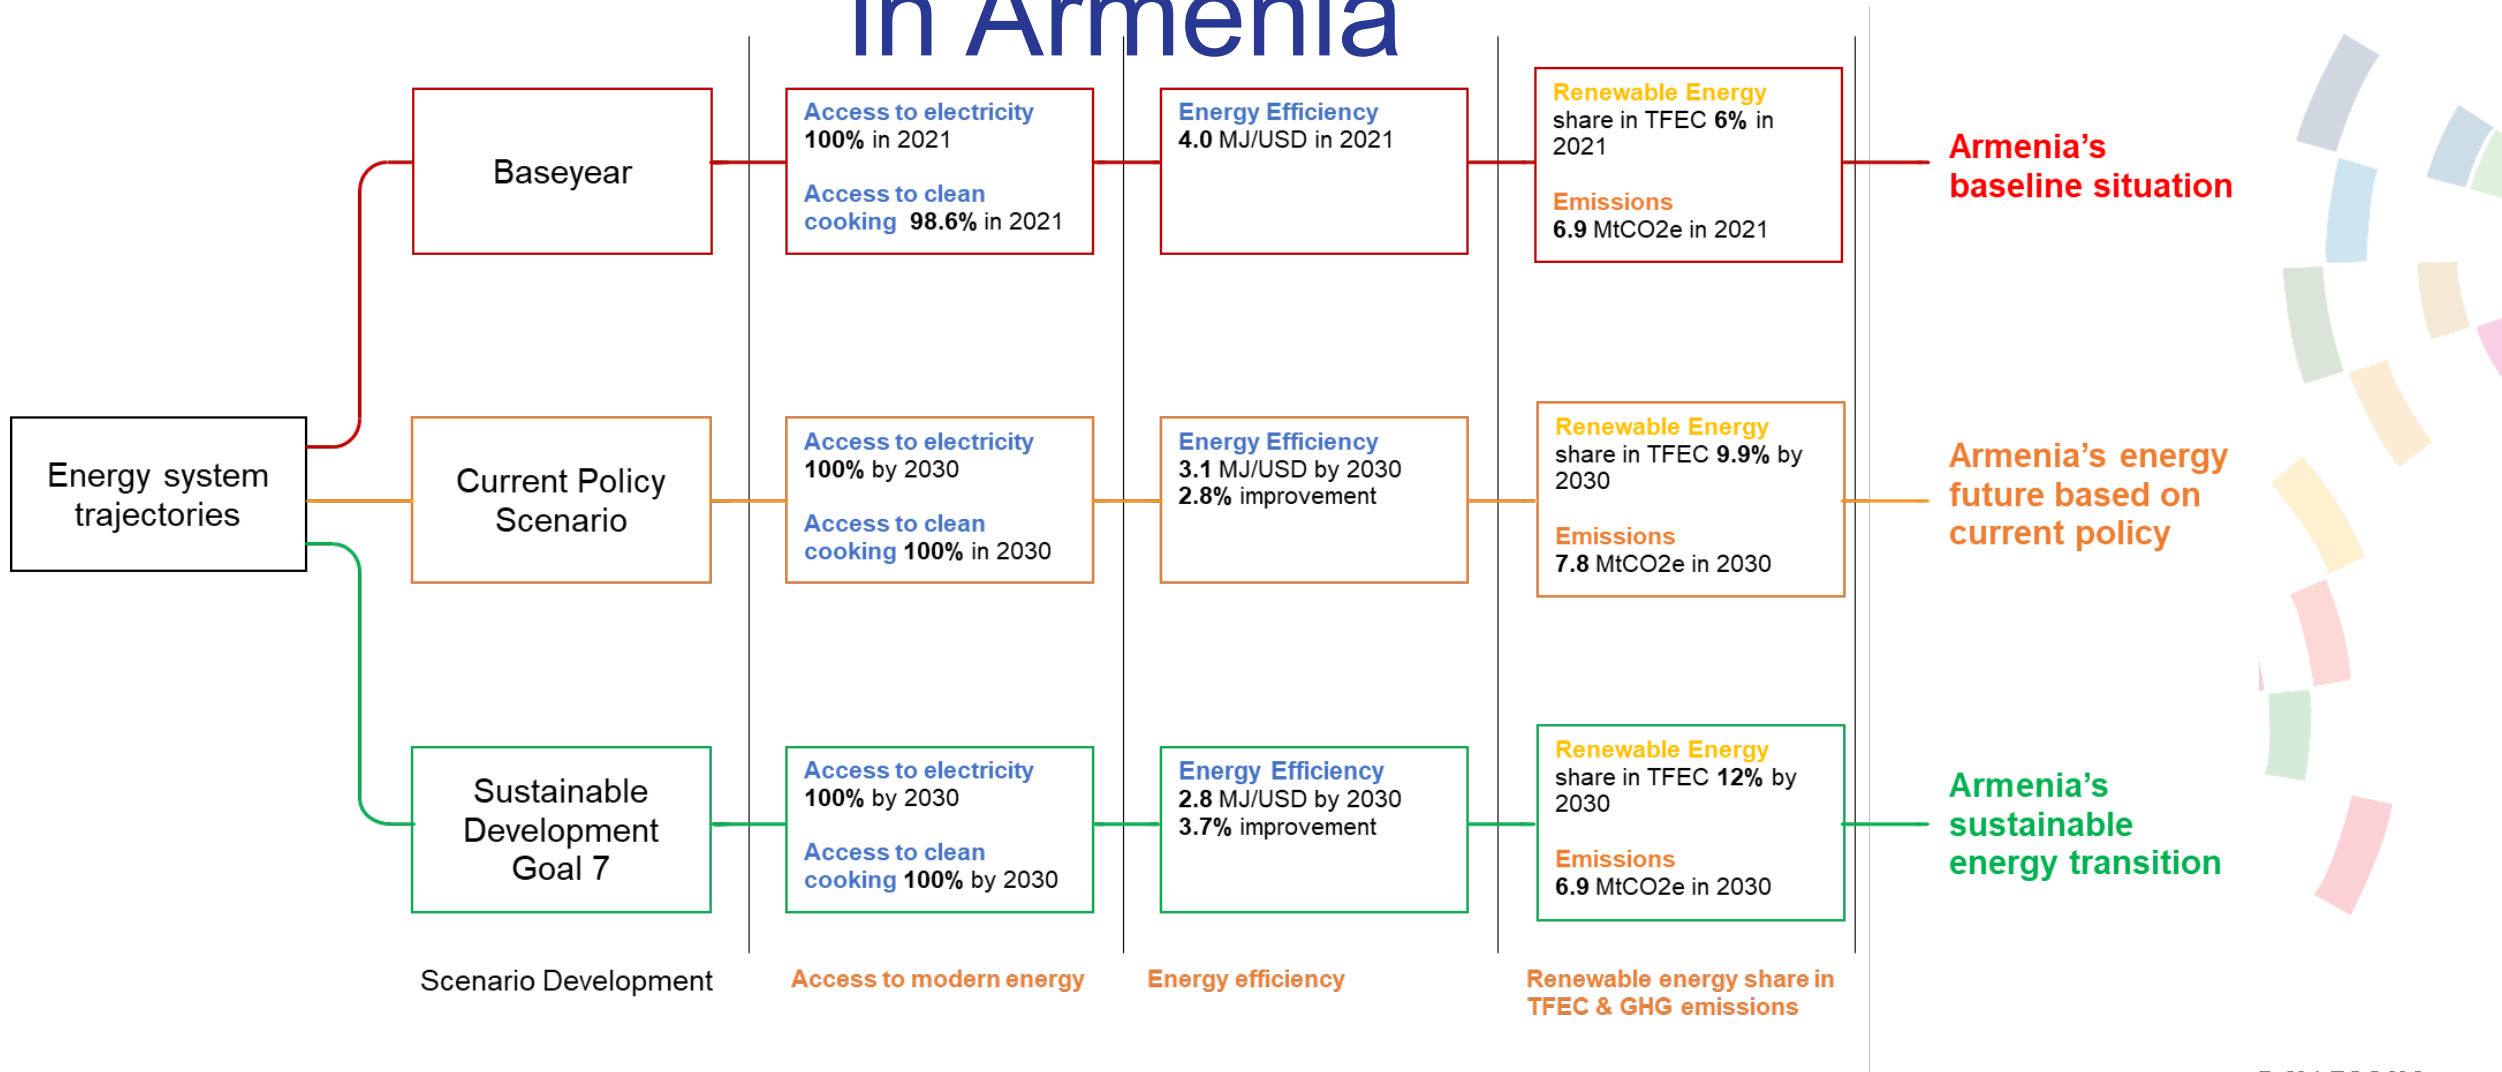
in Armenia

Energy system trajectories

Baseyear

Access to electricity 100% in 2021

Access to clean cooking 98.6% in 2021

Energy Efficiency 4.0 MJ/USD in 2021

Renewable Energy share in TFEC 6% in 2021

Emissions 6.9 MtCO2e in 2021

Armenia's baseline situation

Current Policy Scenario

Access to electricity 100% by 2030

Access to clean cooking 100% in 2030

Energy Efficiency 3.1 MJ/USD by 2030 2.8% improvement

Renewable Energy share in TFEC 9.9% by 2030

Emissions 7.8 MtCO2e in 2030

Armenia's energy future based on current policy

Sustainable Development Goal 7

Access to electricity 100% by 2030

Access to clean cooking 100% by 2030

Energy Efficiency 2.8 MJ/USD by 2030 3.7% improvement

Renewable Energy share in TFEC 12% by 2030

Emissions 6.9 MtCO2e in 2030

Armenia's sustainable energy transition

Scenario Development

Access to modern energy

Energy efficiency

Renewable energy share in TFEC & GHG emissions